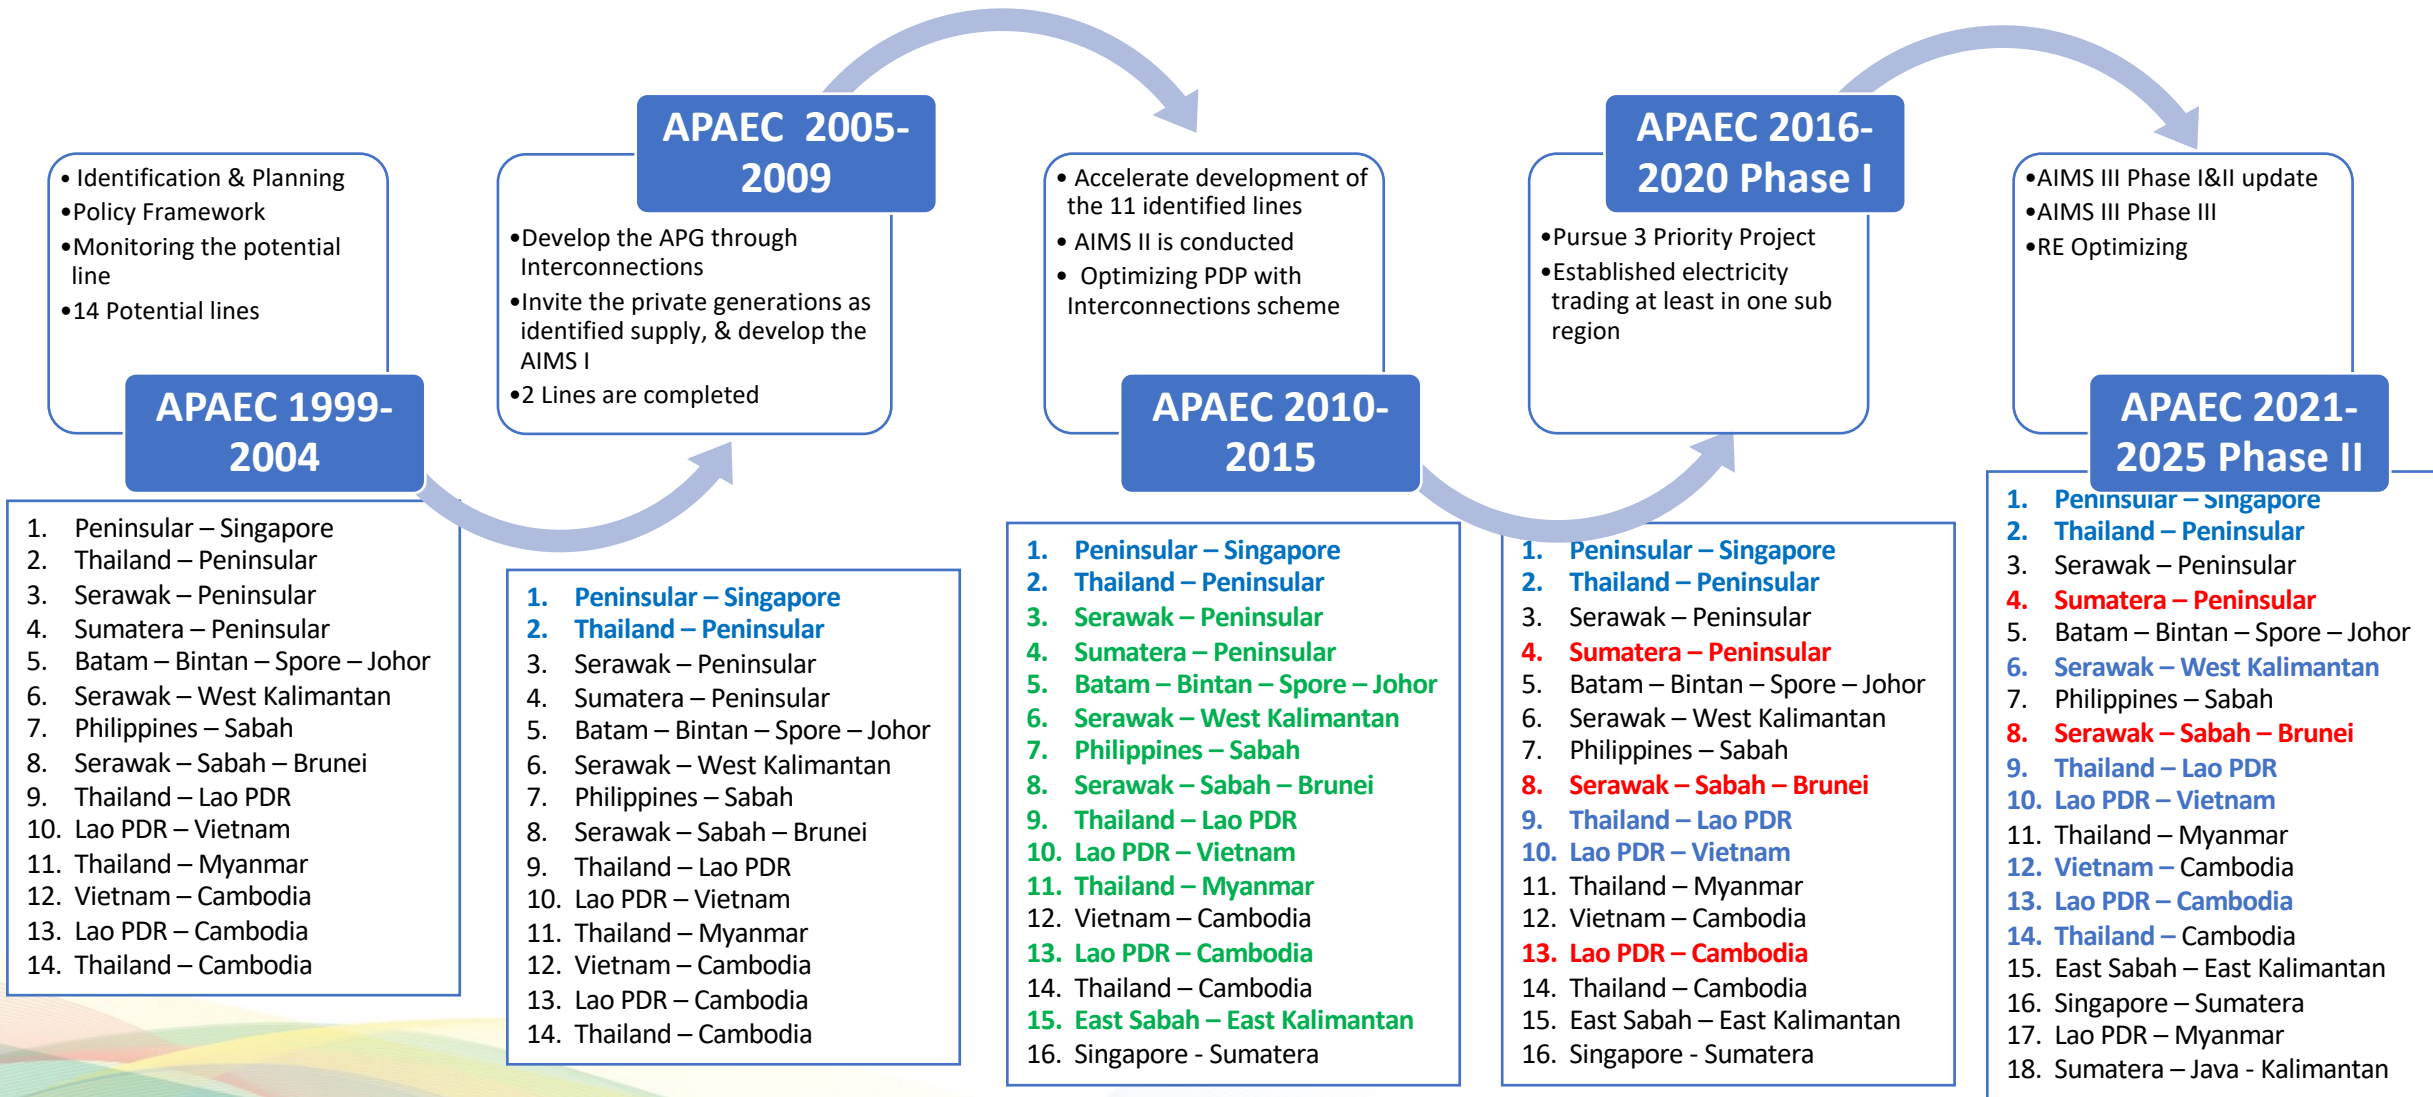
• Identification & Planning
•Policy Framework
•Monitoring the potential line
•14 Potential lines

APAEC 1999-2004

1. Peninsular – Singapore
2. Thailand – Peninsular
3. Serawak – Peninsular
4. Sumatera – Peninsular
5. Batam – Bintan – Spore – Johor
6. Serawak – West Kalimantan
7. Philippines – Sabah
8. Serawak – Sabah – Brunei
9. Thailand – Lao PDR
10. Lao PDR – Vietnam
11. Thailand – Myanmar
12. Vietnam – Cambodia
13. Lao PDR – Cambodia
14. Thailand – Cambodia

APAEC 2005-2009

•Develop the APG through Interconnections
•Invite the private generations as identified supply, & develop the AIMS I
•2 Lines are completed

1. Peninsular – Singapore
2. Thailand – Peninsular
3. Serawak – Peninsular
4. Sumatera – Peninsular
5. Batam – Bintan – Spore – Johor
6. Serawak – West Kalimantan
7. Philippines – Sabah
8. Serawak – Sabah – Brunei
9. Thailand – Lao PDR
10. Lao PDR – Vietnam
11. Thailand – Myanmar
12. Vietnam – Cambodia
13. Lao PDR – Cambodia
14. Thailand – Cambodia

• Accelerate development of the 11 identified lines
• AIMS II is conducted
• Optimizing PDP with Interconnections scheme

APAEC 2010-2015

1. Peninsular – Singapore
2. Thailand – Peninsular
3. Serawak – Peninsular
4. Sumatera – Peninsular
5. Batam – Bintan – Spore – Johor
6. Serawak – West Kalimantan
7. Philippines – Sabah
8. Serawak – Sabah – Brunei
9. Thailand – Lao PDR
10. Lao PDR – Vietnam
11. Thailand – Myanmar
12. Vietnam – Cambodia
13. Lao PDR – Cambodia
14. Thailand – Cambodia
15. East Sabah – East Kalimantan
16. Singapore - Sumatera

APAEC 2016-2020 Phase I

•Pursue 3 Priority Project
•Established electricity trading at least in one sub region

1. Peninsular – Singapore
2. Thailand – Peninsular
3. Serawak – Peninsular
4. Sumatera – Peninsular
5. Batam – Bintan – Spore – Johor
6. Serawak – West Kalimantan
7. Philippines – Sabah
8. Serawak – Sabah – Brunei
9. Thailand – Lao PDR
10. Lao PDR – Vietnam
11. Thailand – Myanmar
12. Vietnam – Cambodia
13. Lao PDR – Cambodia
14. Thailand – Cambodia
15. East Sabah – East Kalimantan
16. Singapore - Sumatera

•AIMS III Phase I&II update
•AIMS III Phase III
•RE Optimizing

APAEC 2021-2025 Phase II

1. Peninsular – Singapore
2. Thailand – Peninsular
3. Serawak – Peninsular
4. Sumatera – Peninsular
5. Batam – Bintan – Spore – Johor
6. Serawak – West Kalimantan
7. Philippines – Sabah
8. Serawak – Sabah – Brunei
9. Thailand – Lao PDR
10. Lao PDR – Vietnam
11. Thailand – Myanmar
12. Vietnam – Cambodia
13. Lao PDR – Cambodia
14. Thailand – Cambodia
15. East Sabah – East Kalimantan
16. Singapore – Sumatera
17. Lao PDR – Myanmar
18. Sumatera – Java - Kalimantan